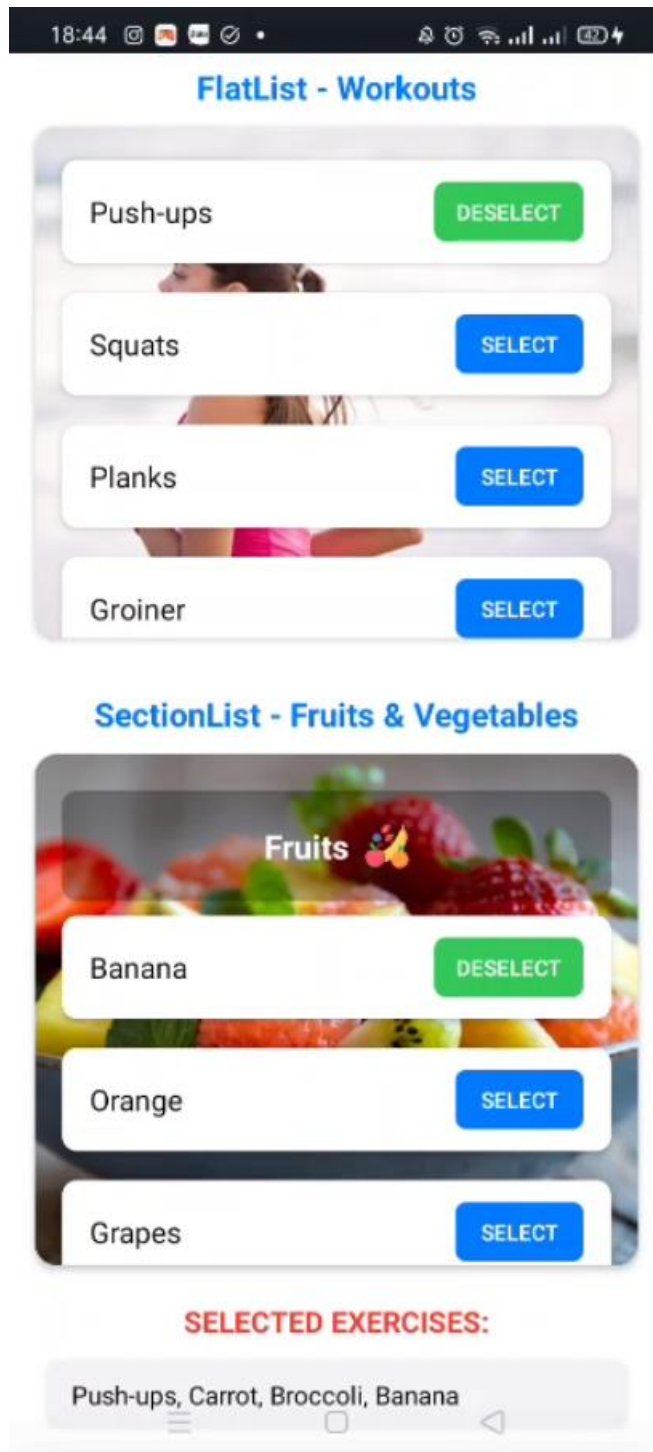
18:44

FlatList - Workouts

Push-ups DESELECT

Squats SELECT

Planks SELECT

Groiner SELECT

SectionList - Fruits & Vegetables

Fruits

Banana DESELECT

Orange SELECT

Grapes SELECT

SELECTED EXERCISES:

Push-ups, Carrot, Broccoli, Banana